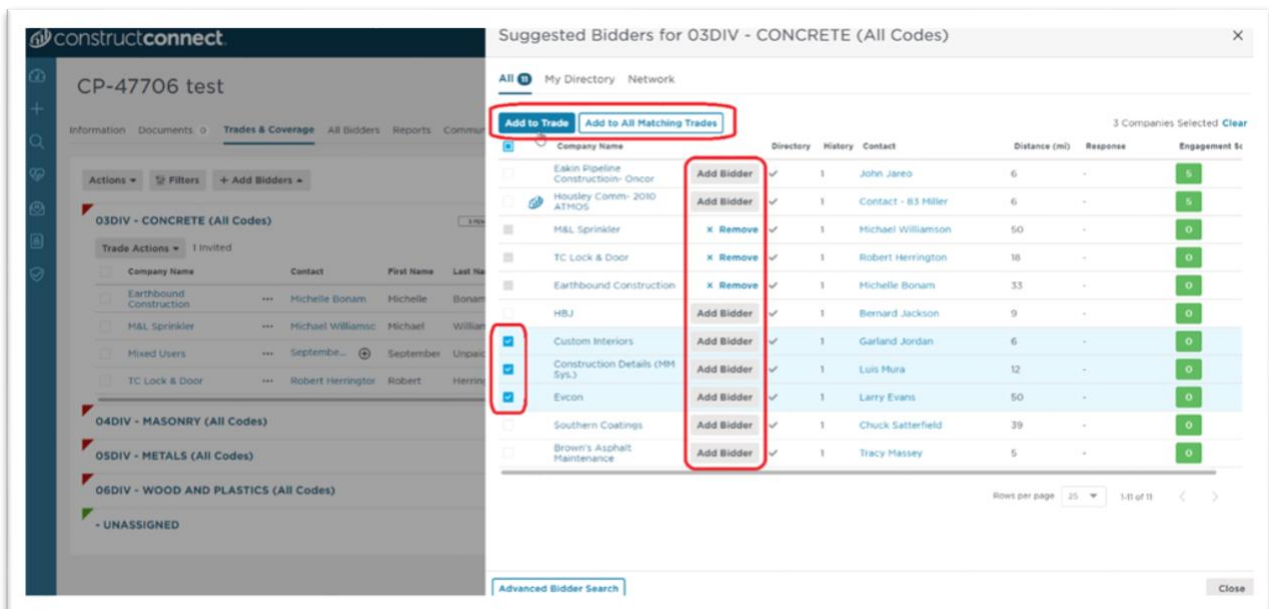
constructconnect.

CP-47706 test

Information Documents 0 Trades & Coverage All Bidders Reports Commu

Actions ▾ Filters + Add Bidders ▾

03DIV - CONCRETE (All Codes)

Trade Actions ▾ 1 Invited

| Company Name | | Contact | First Name | Last Na |
|---|---|---|---|---|
| Earthbound Construction | ••• | Michelle Bonam | Michelle | Bonam |
| M&L Sprinkler | ••• | Michael Williamsc | Michael | Willian |
| Mixed Users | ••• | Septembe... | September | Unpaic |
| TC Lock & Door | ••• | Robert Herringtor | Robert | Herrin |

04DIV - MASONRY (All Codes)

05DIV - METALS (All Codes)

06DIV - WOOD AND PLASTICS (All Codes)

- UNASSIGNED

Suggested Bidders for 03DIV - CONCRETE (All Codes)

×

All 11 My Directory Network

Add to Trade Add to All Matching Trades

3 Companies Selected Clear

| | Company Name | | Directory | History | Contact | Distance (mi) | Response | Engagement Sc |
|---|---|---|---|---|---|---|---|---|
| | Eakin Pipeline Construction- Oncor | Add Bidder | ✓ | 1 | John Jareo | 6 | - | 5 |
| | Housley Comm- 2010 ATMOS | Add Bidder | ✓ | 1 | Contact - 83 Miller | 6 | - | 5 |
| | M&L Sprinkler | × Remove | ✓ | 1 | Michael Williamson | 50 | - | 0 |
| | TC Lock & Door | × Remove | ✓ | 1 | Robert Herrington | 18 | - | 0 |
| | Earthbound Construction | × Remove | ✓ | 1 | Michelle Bonam | 33 | - | 0 |
| | HBJ | Add Bidder | ✓ | 1 | Bernard Jackson | 9 | - | 0 |
| ☑ | Custom Interiors | Add Bidder | ✓ | 1 | Garland Jordan | 6 | - | 0 |
| ☑ | Construction Details (MM Sys.) | Add Bidder | ✓ | 1 | Luis Mura | 12 | - | 0 |
| ☑ | Evcon | Add Bidder | ✓ | 1 | Larry Evans | 50 | - | 0 |
| | Southern Coatings | Add Bidder | ✓ | 1 | Chuck Satterfield | 39 | - | 0 |
| | Brown's Asphalt Maintenance | Add Bidder | ✓ | 1 | Tracy Massey | 5 | - | 0 |

Rows per page 25 ▾ 1-11 of 11

Advanced Bidder Search

Close